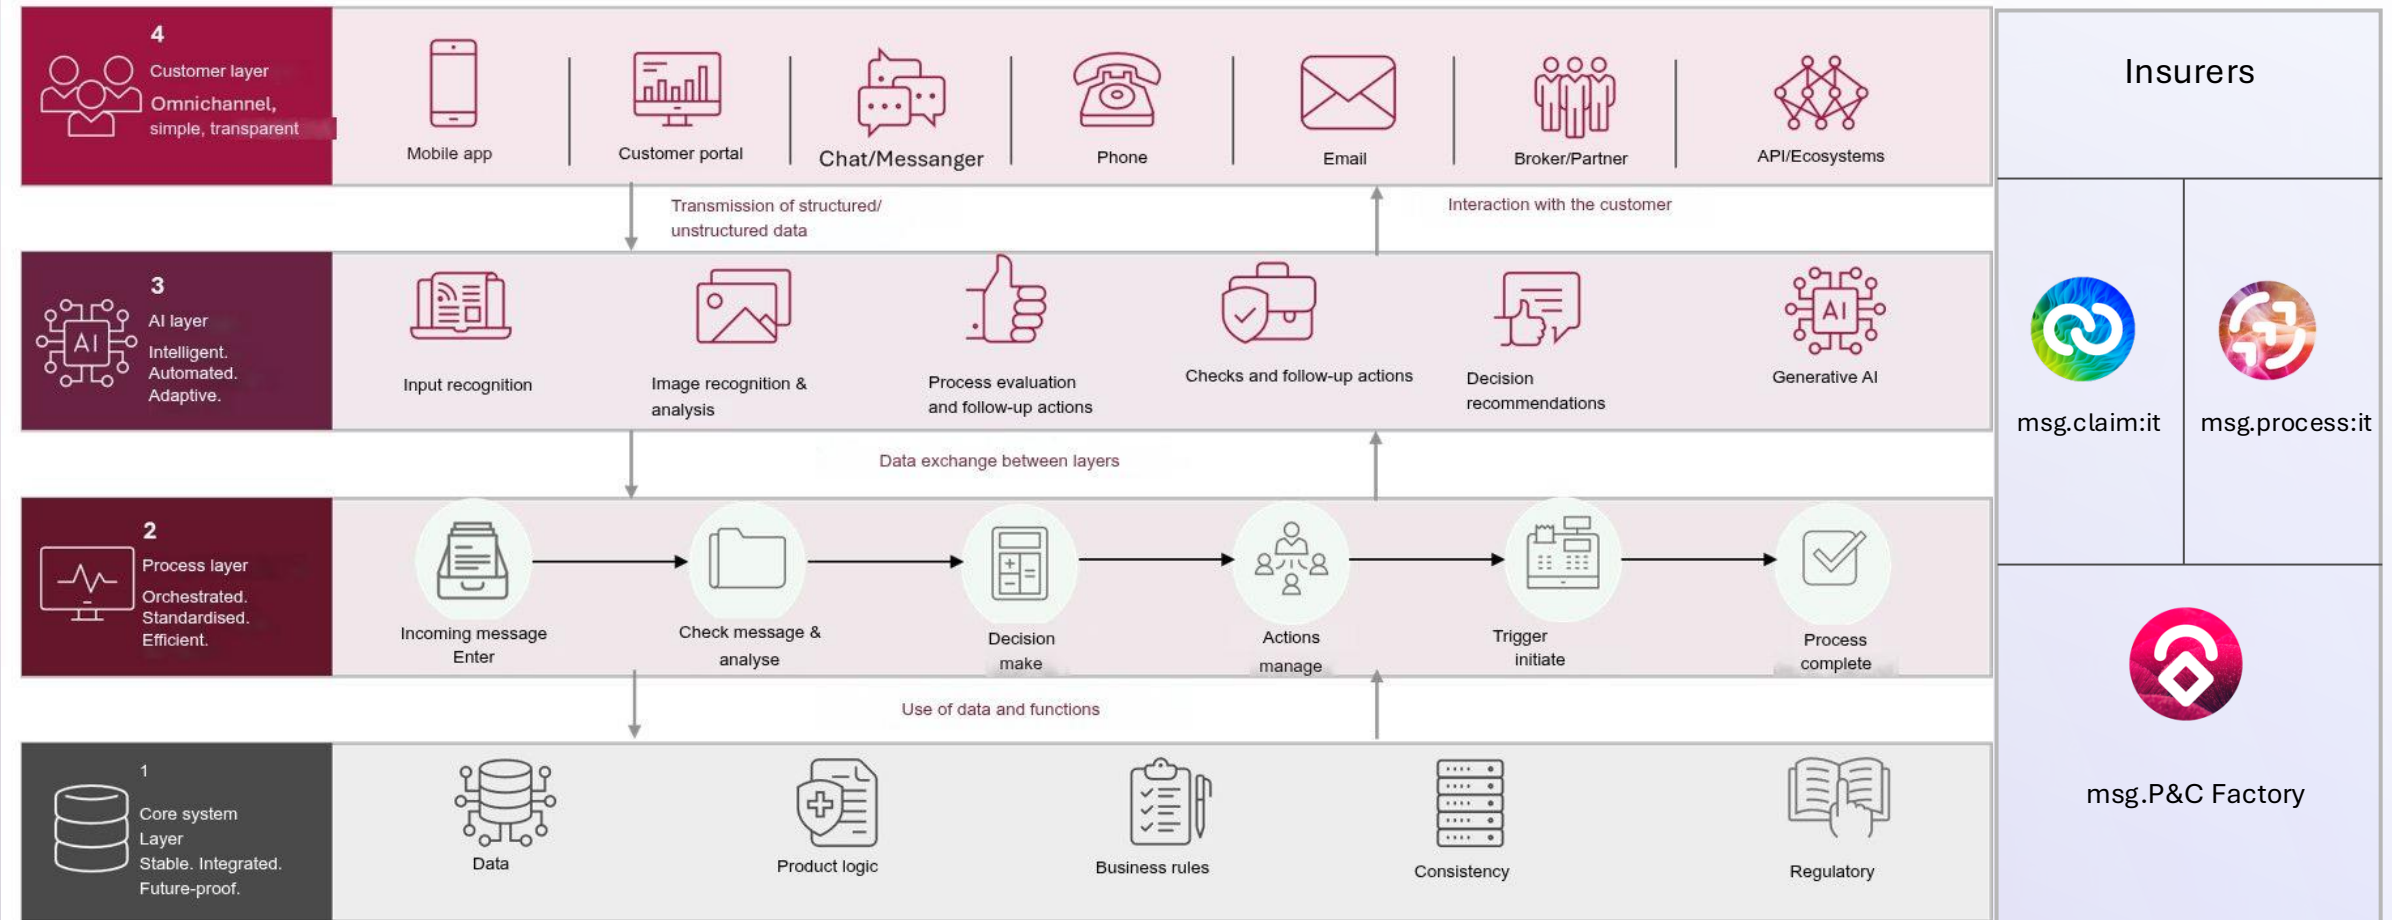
4
Customer layer
Omnichannel, simple, transparent

Mobile app
Customer portal
Chat/Messanger
Phone
Email
Broker/Partner
API/Ecosystems

Insurers

Transmission of structured/ unstructured data
Interaction with the customer

3
AI layer
Intelligent. Automated. Adaptive.

AI

Input recognition
Image recognition & analysis
Process evaluation and follow-up actions
Checks and follow-up actions
Decision recommendations
AI
Generative AI

msg.claim:it
msg.process:it

Data exchange between layers

2
Process layer
Orchestrated. Standardised. Efficient.

Incoming message Enter
Check message & analyse
Decision make
Actions manage
Trigger initiate
Process complete

Use of data and functions

1
Core system Layer
Stable. Integrated. Future-proof.

Data
Product logic
Business rules
Consistency
Regulatory

msg.P&C Factory